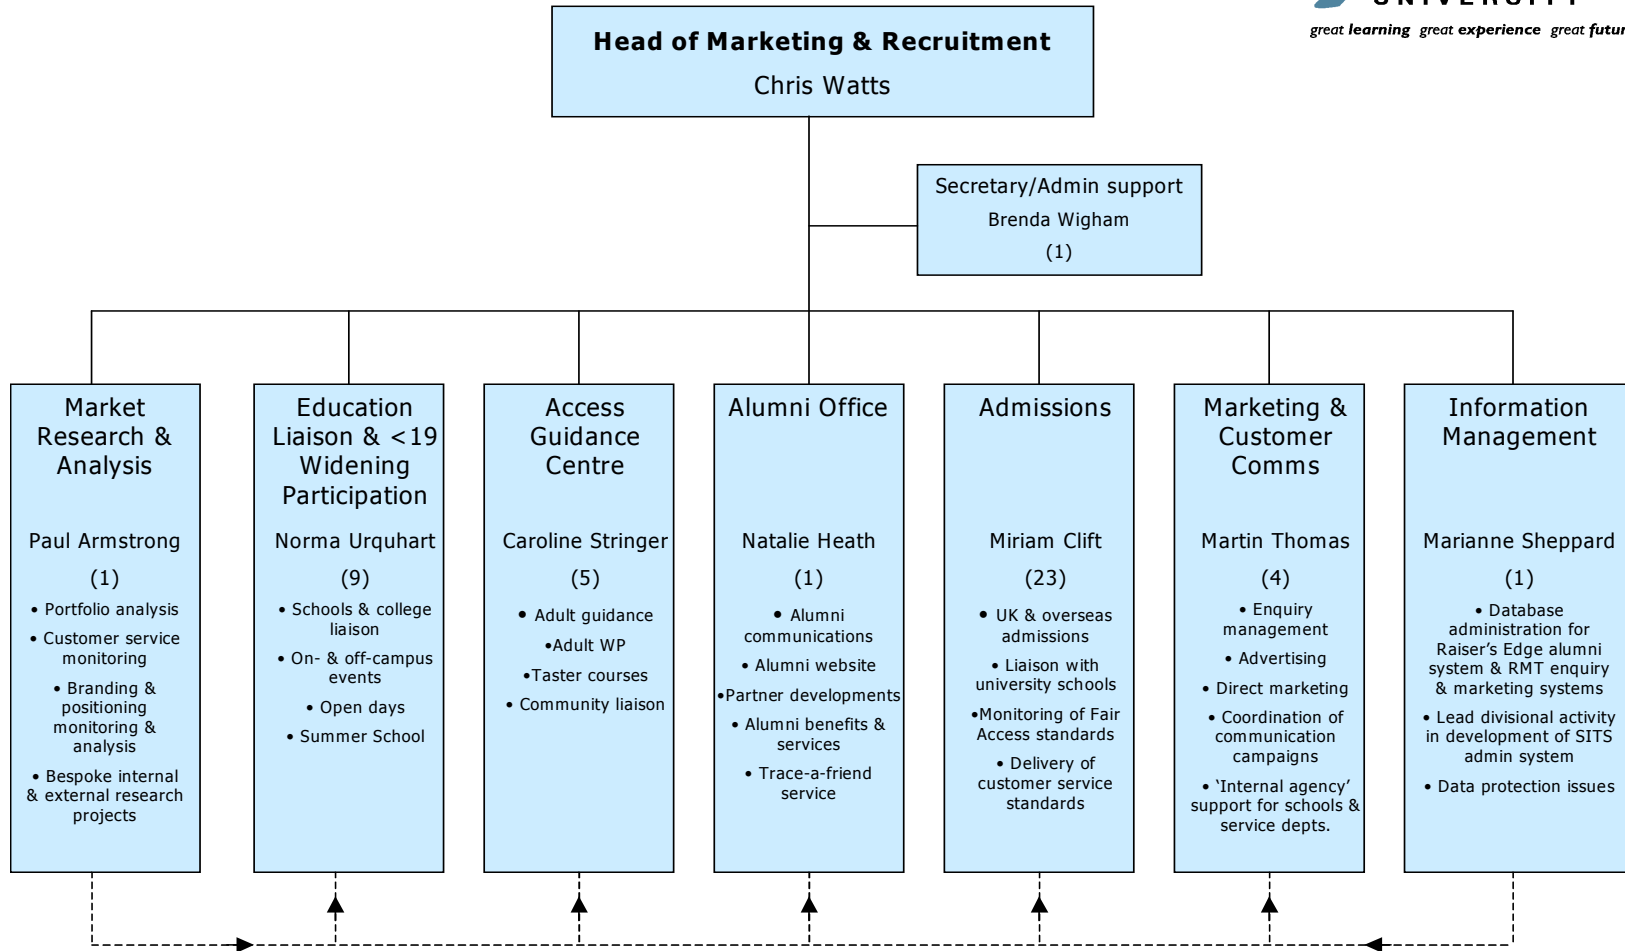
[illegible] UNIVERSITY

great learning great experience great futur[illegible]

Head of Marketing & Recruitment
Chris Watts

Secretary/Admin support
Brenda Wigham
(1)

Market Research & Analysis
Paul Armstrong
(1)
• Portfolio analysis
• Customer service monitoring
• Branding & positioning monitoring & analysis
• Bespoke internal & external research projects

Education Liaison & <19 Widening Participation
Norma Urquhart
(9)
• Schools & college liaison
• On- & off-campus events
• Open days
• Summer School

Access Guidance Centre
Caroline Stringer
(5)
• Adult guidance
•Adult WP
•Taster courses
• Community liaison

Alumni Office
Natalie Heath
(1)
• Alumni communications
• Alumni website
•Partner developments
• Alumni benefits & services
• Trace-a-friend service

Admissions
Miriam Clift
(23)
• UK & overseas admissions
• Liaison with university schools
•Monitoring of Fair Access standards
• Delivery of customer service standards

Marketing & Customer Comms
Martin Thomas
(4)
• Enquiry management
• Advertising
• Direct marketing
• Coordination of communication campaigns
• 'Internal agency' support for schools & service depts.

Information Management
Marianne Sheppard
(1)
• Database administration for Raiser's Edge alumni system & RMT enquiry & marketing systems
• Lead divisional activity in development of SITS admin system
• Data protection issues